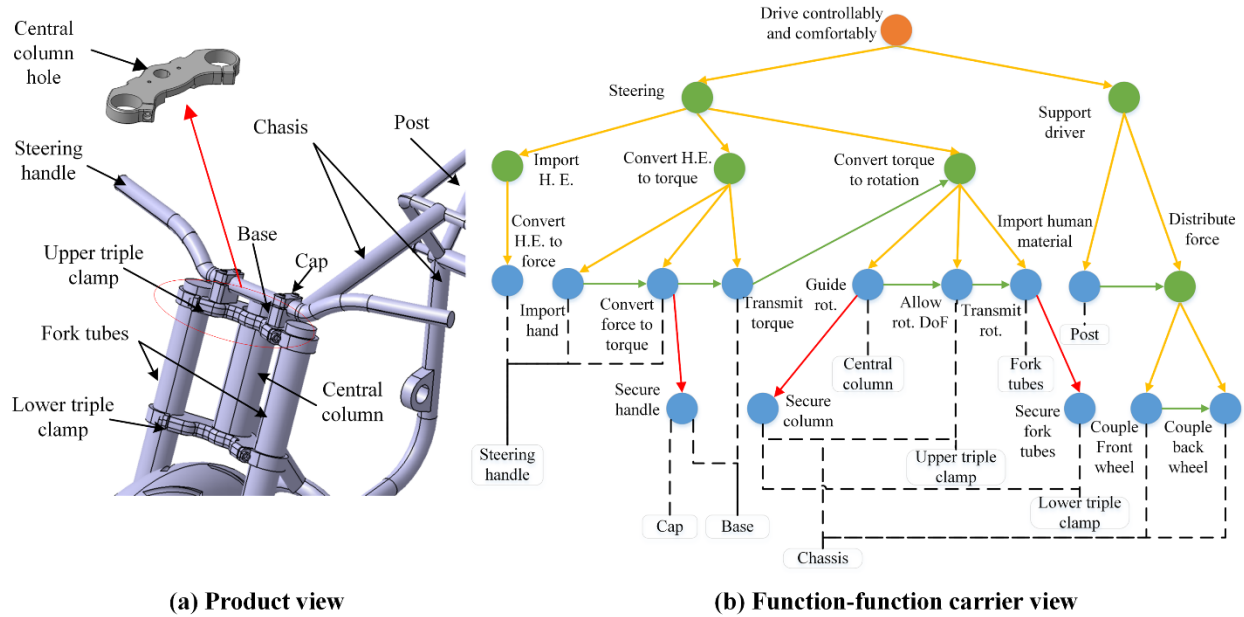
Central column hole

Chasis

Post

Steering handle

Base

Cap

Upper triple clamp

Fork tubes

Central column

Lower triple clamp

Drive controllably and comfortably

Steering

Support driver

Import H. E.

Convert H.E. to torque

Convert torque to rotation

Convert H.E. to force

Import human material

Distribute force

Import hand

Convert force to torque

Transmit torque

Guide rot.

Allow rot. DoF

Transmit rot.

Post

Central column

Fork tubes

Secure handle

Secure column

Secure fork tubes

Couple Front wheel

Couple back wheel

Steering handle

Upper triple clamp

Lower triple clamp

Cap

Base

Chassis

(a) Product view

(b) Function-function carrier view